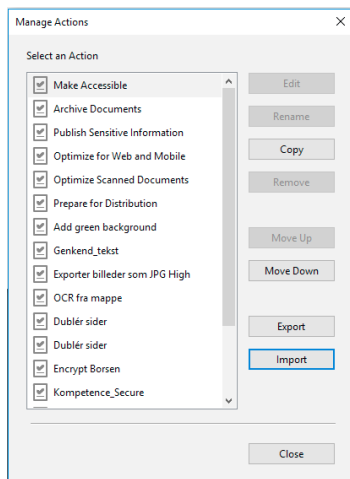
Manage Actions

Select an Action

Make Accessible
Archive Documents
Publish Sensitive Information
Optimize for Web and Mobile
Optimize Scanned Documents
Prepare for Distribution
Add green background
Genkend_tekst
Exporter billeder som JPG High
OCR fra mappe
Dublér sider
Dublér sider
Encrypt Borsen
Kompetence_Secure

Edit
Rename
Copy
Remove
Move Up
Move Down
Export
Import

Close